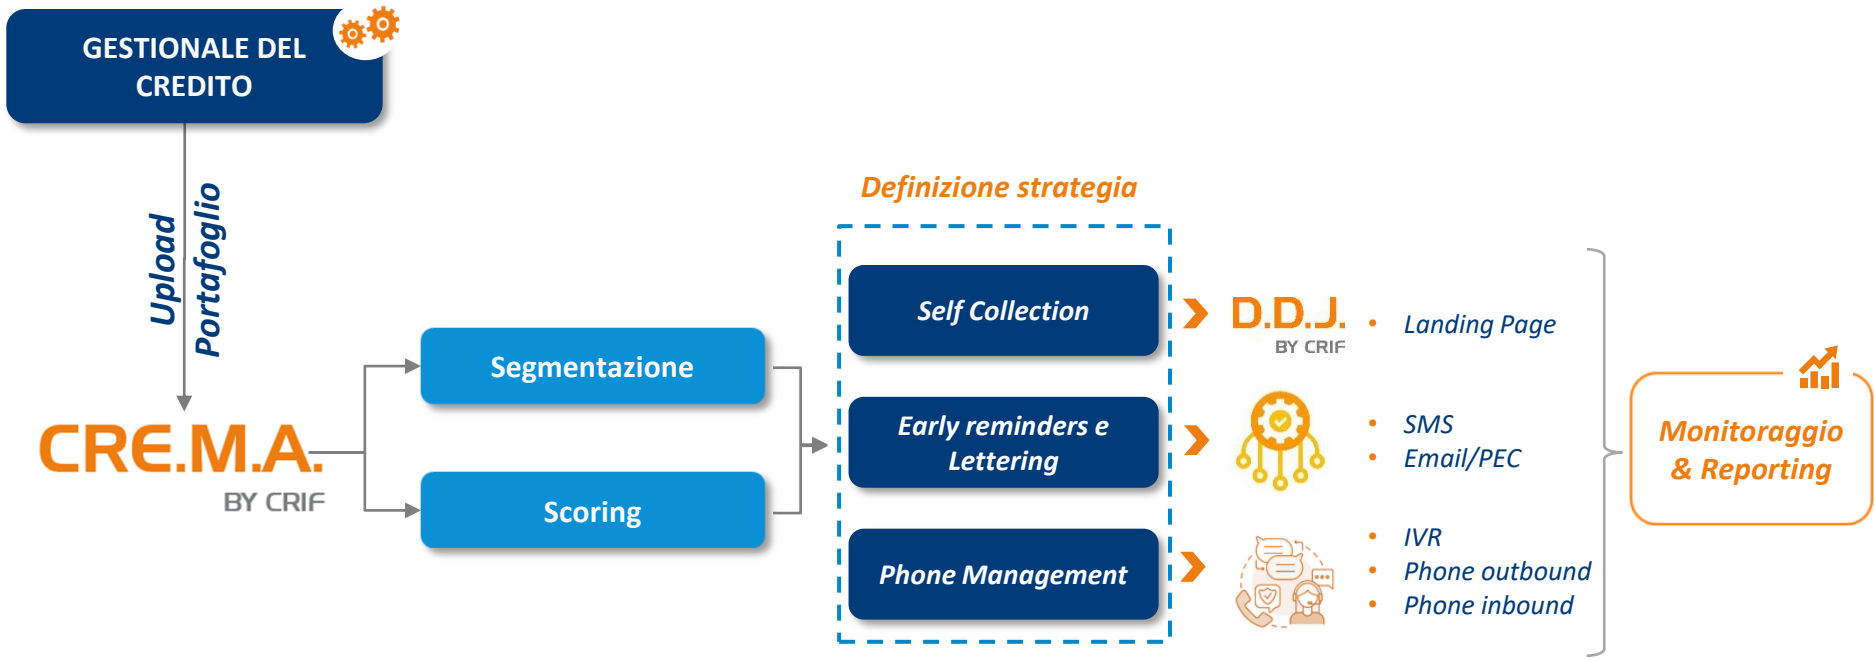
GESTIONALE DEL CREDITO

Upload Portafoglio

CRE.M.A.
BY CRIF

Segmentazione

Scoring

Definizione strategia

Self Collection

Early reminders e Lettering

Phone Management

D.D.J.
BY CRIF

• Landing Page

• SMS
• Email/PEC

• IVR
• Phone outbound
• Phone inbound

Monitoraggio & Reporting